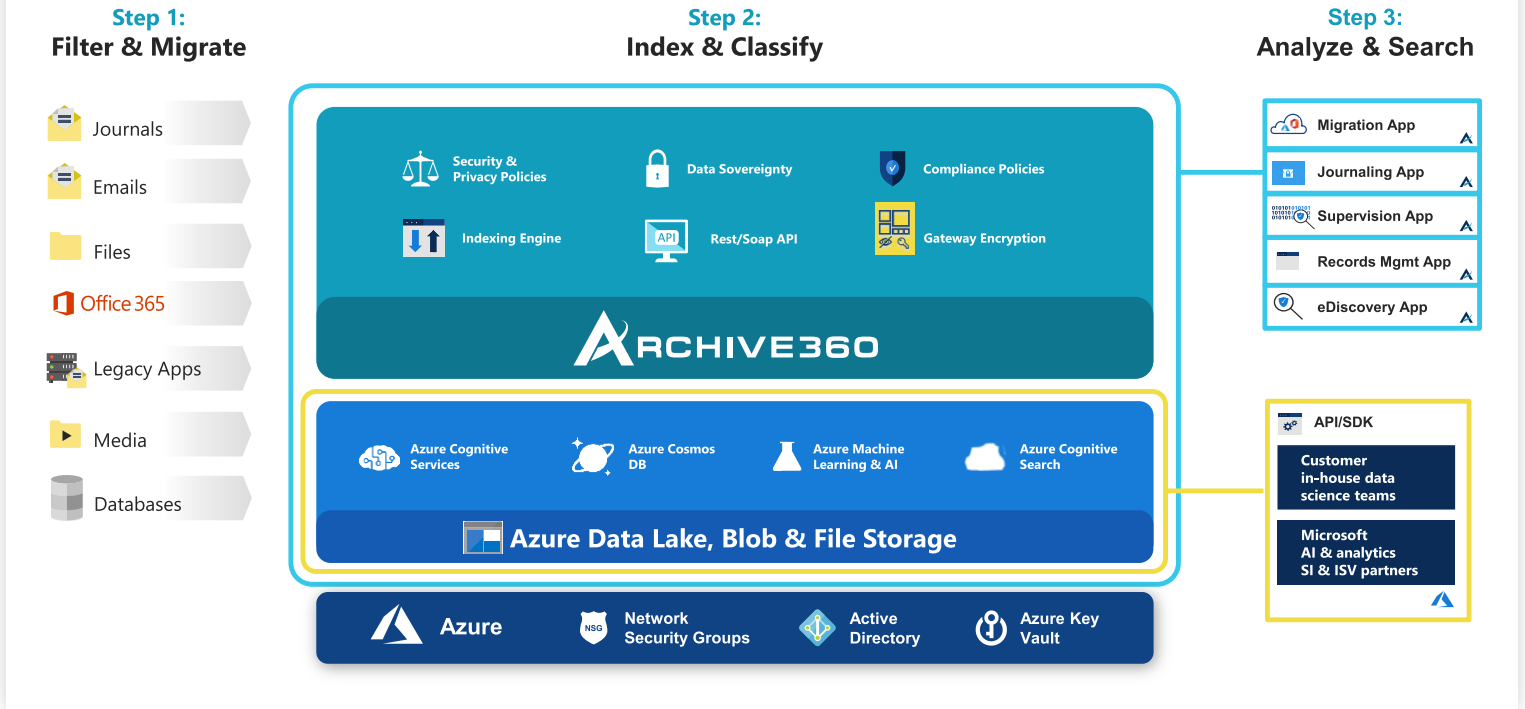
Step 1:
Filter & Migrate

Journals

Emails

Files

Office 365

Legacy Apps

Media

Databases

Step 2:
Index & Classify

Security & Privacy Policies

Data Sovereignty

Compliance Policies

Indexing Engine

API

Rest/Soap API

Gateway Encryption

ARCHIVE360

Azure Cognitive Services

Azure Cosmos DB

Azure Machine Learning & AI

Azure Cognitive Search

Azure Data Lake, Blob & File Storage

Azure

NSG

Network Security Groups

Active Directory

Azure Key Vault

Step 3:
Analyze & Search

Migration App

Journaling App

Supervision App

Records Mgmt App

eDiscovery App

API/SDK

Customer in-house data science teams

Microsoft AI & analytics SI & ISV partners